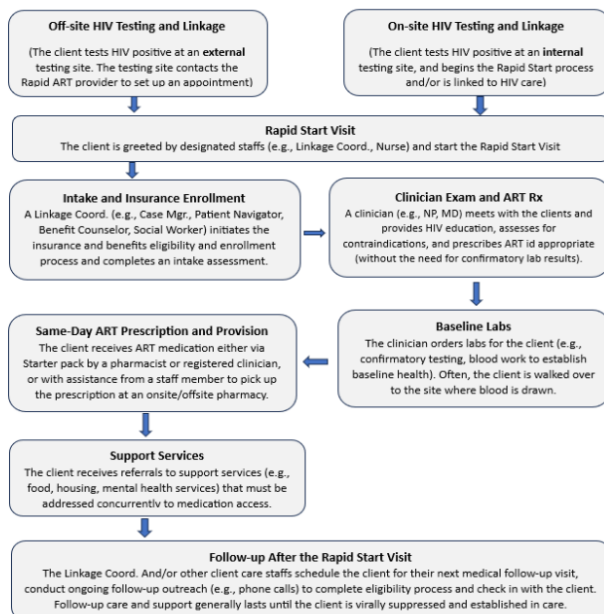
Off-site HIV Testing and Linkage

(The client tests HIV positive at an external testing site. The testing site contacts the Rapid ART provider to set up an appointment)

On-site HIV Testing and Linkage

(The client tests HIV positive at an internal testing site, and begins the Rapid Start process and/or is linked to HIV care)

Rapid Start Visit

The client is greeted by designated staffs (e.g., Linkage Coord., Nurse) and start the Rapid Start Visit

Intake and Insurance Enrollment

A Linkage Coord. (e.g., Case Mgr., Patient Navigator, Benefit Counselor, Social Worker) initiates the insurance and benefits eligibility and enrollment process and completes an intake assessment.

Clinician Exam and ART Rx

A clinician (e.g., NP, MD) meets with the clients and provides HIV education, assesses for contraindications, and prescribes ART id appropriate (without the need for confirmatory lab results).

Baseline Labs

The clinician orders labs for the client (e.g., confirmatory testing, blood work to establish baseline health). Often, the client is walked over to the site where blood is drawn.

Same-Day ART Prescription and Provision

The client receives ART medication either via Starter pack by a pharmacist or registered clinician, or with assistance from a staff member to pick up the prescription at an onsite/offsite pharmacy.

Support Services

The client receives referrals to support services (e.g., food, housing, mental health services) that must be addressed concurrently to medication access.

Follow-up After the Rapid Start Visit

The Linkage Coord. And/or other client care staffs schedule the client for their next medical follow-up visit, conduct ongoing follow-up outreach (e.g., phone calls) to complete eligibility process and check in with the client. Follow-up care and support generally lasts until the client is virally suppressed and established in care.